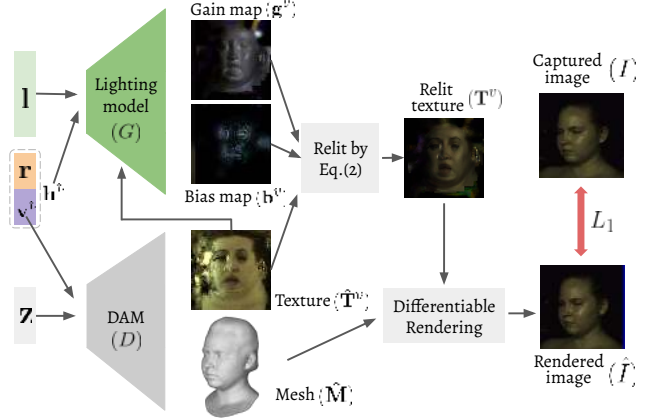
Gain map $(\mathbf{g}^v)$

$\mathbf{l}$

Lighting model $(G)$

$\mathbf{r}$

$\mathbf{h}^v$

$\mathbf{v}^v$

Bias map $(\mathbf{b}^v)$

Relit by Eq.(2)

Relit texture $(\mathbf{T}^v)$

Captured image $(I)$

$L_1$

$\mathbf{z}$

DAM $(D)$

Texture $(\hat{\mathbf{T}}^v)$

Differentiable Rendering

Mesh $(\hat{\mathbf{M}})$

Rendered image $(\hat{I})$